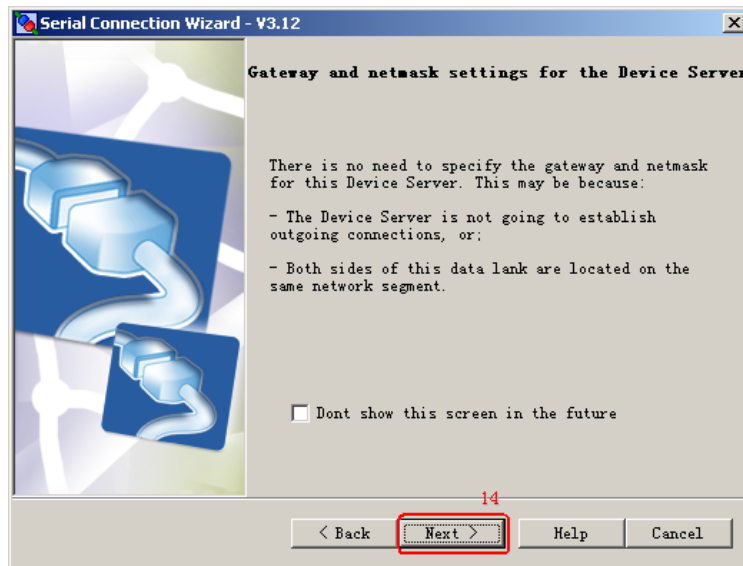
Serial Connection Wizard - V3.12

Gateway and netmask settings for the Device Server

There is no need to specify the gateway and netmask for this Device Server. This may be because:

- The Device Server is not going to establish outgoing connections, or;

- Both sides of this data lank are located on the same network segment.

Dont show this screen in the future

14

< Back

Next >

Help

Cancel